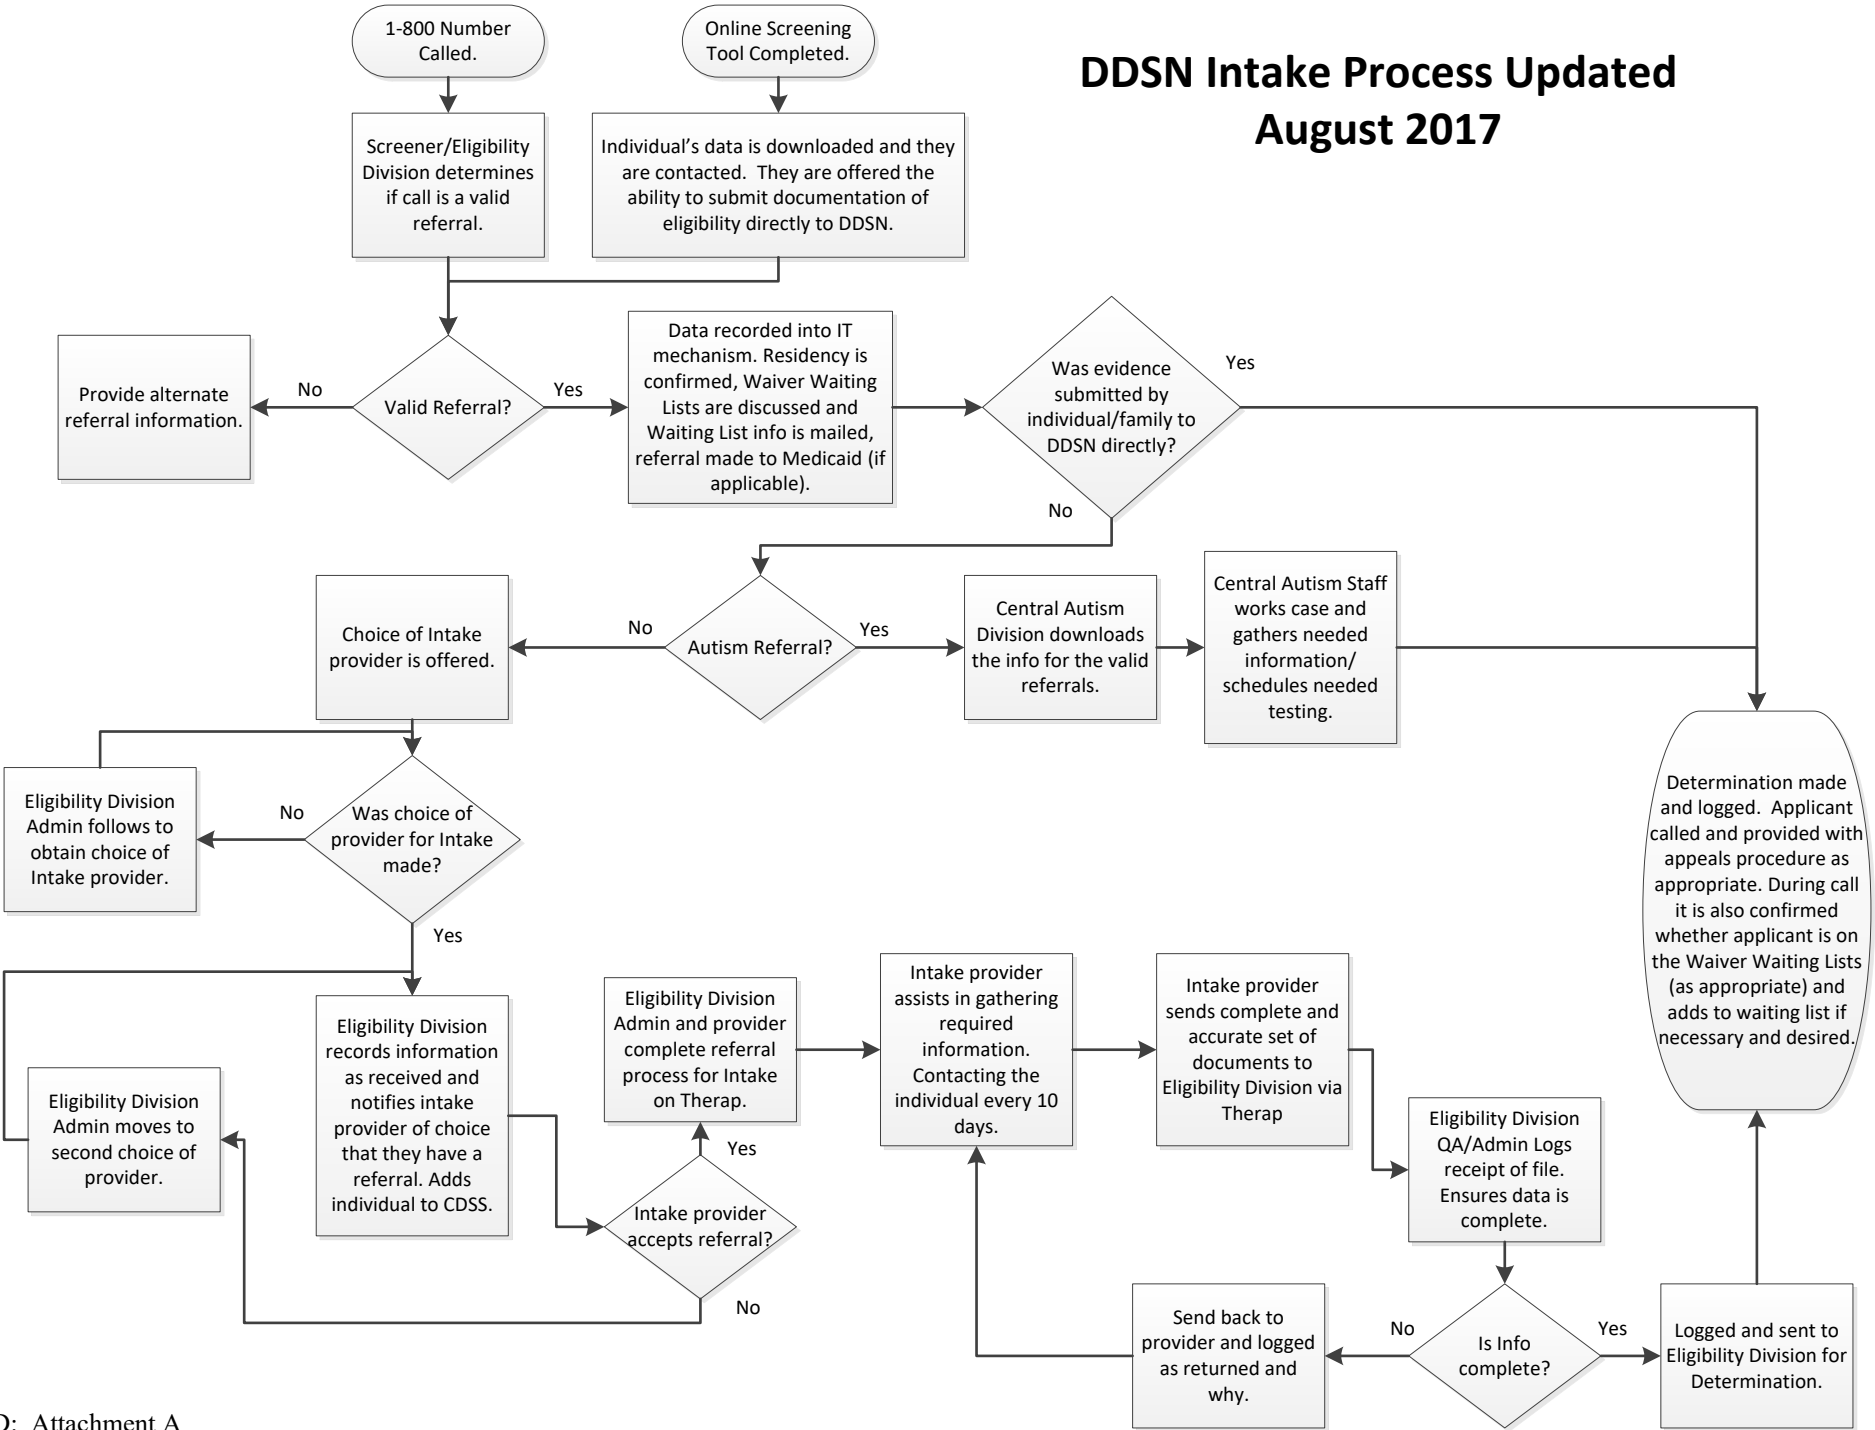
1-800 Number Called.

Online Screening Tool Completed.

DDSN Intake Process Updated August 2017

Screener/Eligibility Division determines if call is a valid referral.

Individual's data is downloaded and they are contacted. They are offered the ability to submit documentation of eligibility directly to DDSN.

Provide alternate referral information.

No

Valid Referral?

Yes

Data recorded into IT mechanism. Residency is confirmed, Waiver Waiting Lists are discussed and Waiting List info is mailed, referral made to Medicaid (if applicable).

Was evidence submitted by individual/family to DDSN directly?

Yes

No

Choice of Intake provider is offered.

No

Autism Referral?

Yes

Central Autism Division downloads the info for the valid referrals.

Central Autism Staff works case and gathers needed information/ schedules needed testing.

Eligibility Division Admin follows to obtain choice of Intake provider.

No

Was choice of provider for Intake made?

Yes

Determination made and logged. Applicant called and provided with appeals procedure as appropriate. During call it is also confirmed whether applicant is on the Waiver Waiting Lists (as appropriate) and adds to waiting list if necessary and desired.

Eligibility Division Admin moves to second choice of provider.

Eligibility Division records information as received and notifies intake provider of choice that they have a referral. Adds individual to CDSS.

Eligibility Division Admin and provider complete referral process for Intake on Therap.

Yes

Intake provider accepts referral?

No

Intake provider assists in gathering required information. Contacting the individual every 10 days.

Intake provider sends complete and accurate set of documents to Eligibility Division via Therap

Eligibility Division QA/Admin Logs receipt of file. Ensures data is complete.

Send back to provider and logged as returned and why.

No

Is Info complete?

Yes

Logged and sent to Eligibility Division for Determination.

D: Attachment A